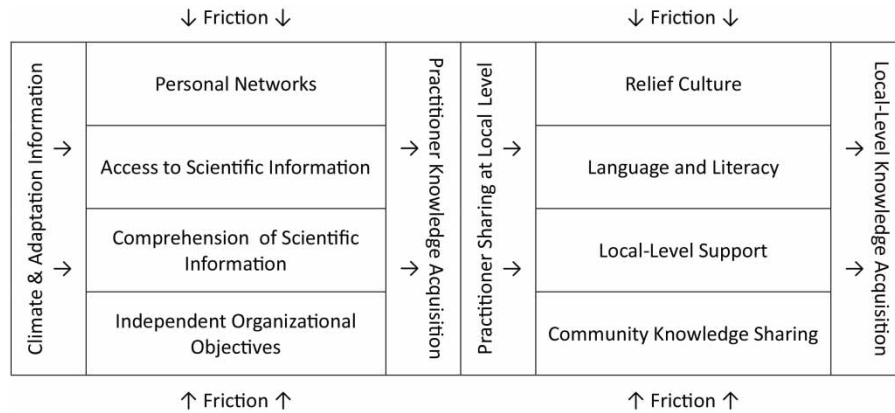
↓ Friction ↓

↓ Friction ↓

Climate & Adaptation Information

→

→

Personal Networks

Access to Scientific Information

Comprehension of Scientific Information

Independent Organizational Objectives

→

→

Practitioner Knowledge Acquisition

Practitioner Sharing at Local Level

→

→

Relief Culture

Language and Literacy

Local-Level Support

Community Knowledge Sharing

→

→

Local-Level Knowledge Acquisition

↑ Friction ↑

↑ Friction ↑